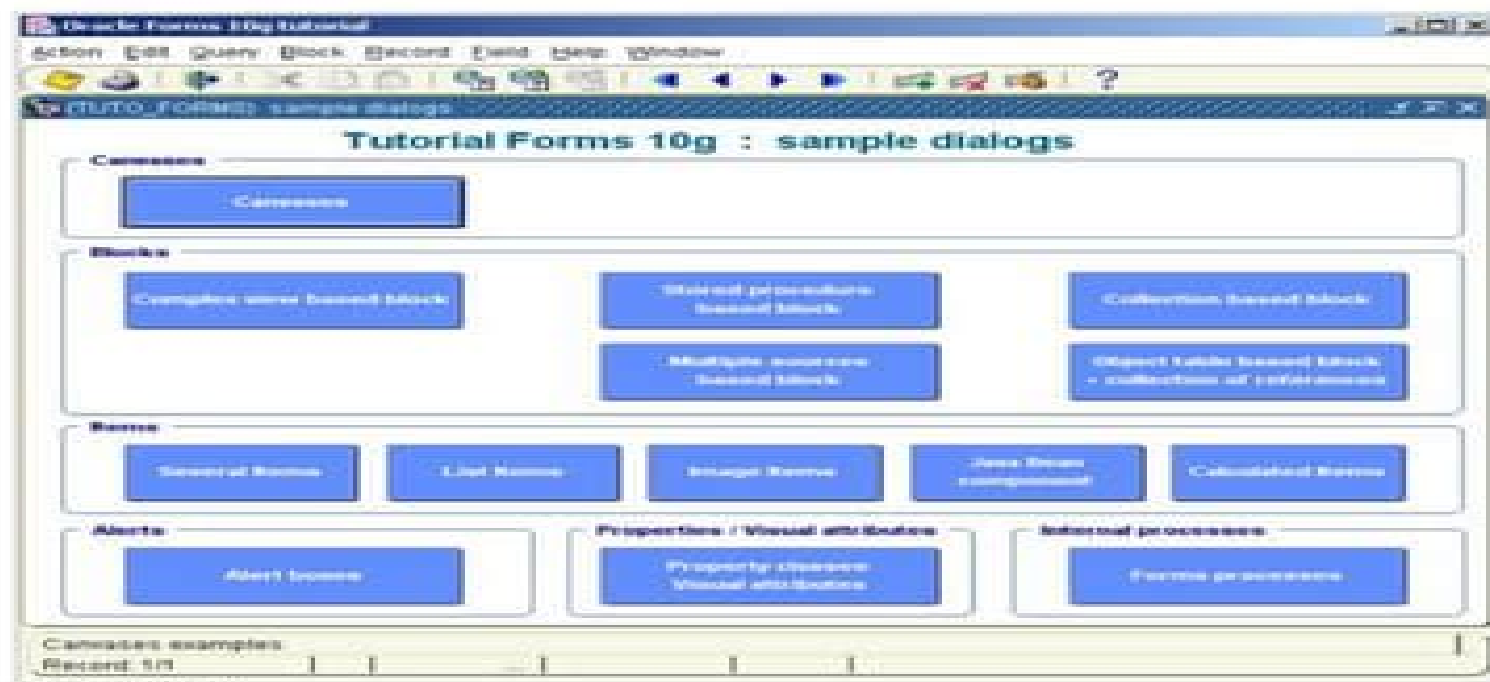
Oracle Forms 10g tutorial

Action Edit Query Block Record Field Help Window

(TUTO_FORMS) sample dialogs

Tutorial Forms 10g : sample dialogs

Canvases

Canvases

Blocks

Complex view based block

Stored procedure based block

Collection based block

Multiple sources based block

Object table based block - collection of references

Items

Several items

List items

Image items

Java Bean component

Calculated items

Alerts

Alert boxes

Properties / Visual attributes

Property classes Visual attributes

Internal processes

Forms processes

Canvases examples
Record: 1/1